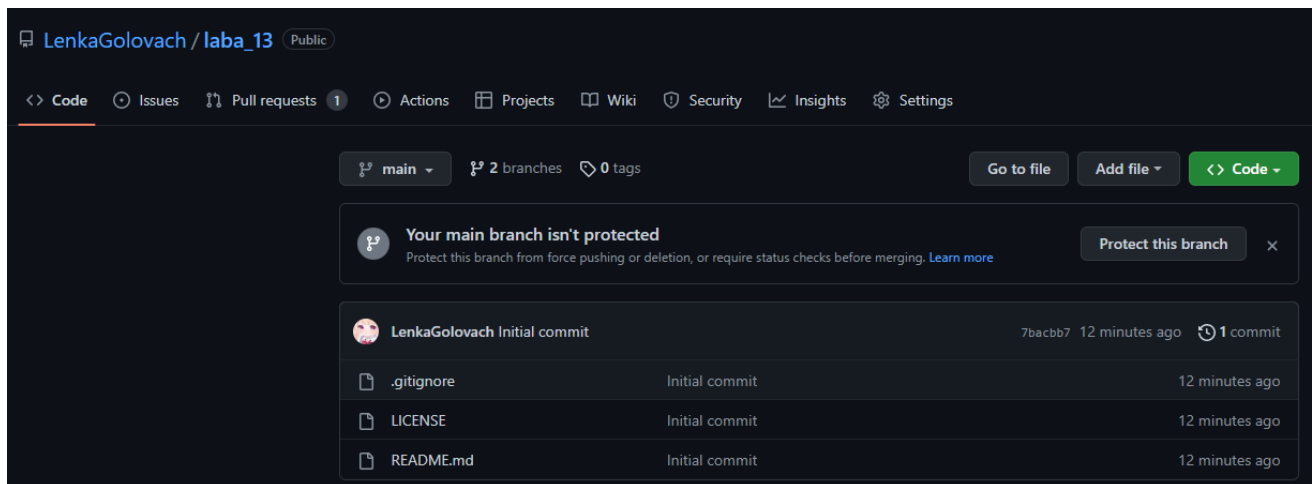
LenkaGolovach / laba_13 Public

<> Code Issues Pull requests 1 Actions Projects Wiki Security Insights Settings

main 2 branches 0 tags Go to file Add file <> Code

Your main branch isn't protected
Protect this branch from force pushing or deletion, or require status checks before merging. Learn more

Protect this branch ×

LenkaGolovach Initial commit 7bacbb7 12 minutes ago 1 commit

| | | |
|---|---|---|
| .gitignore | Initial commit | 12 minutes ago |
| LICENSE | Initial commit | 12 minutes ago |
| README.md | Initial commit | 12 minutes ago |